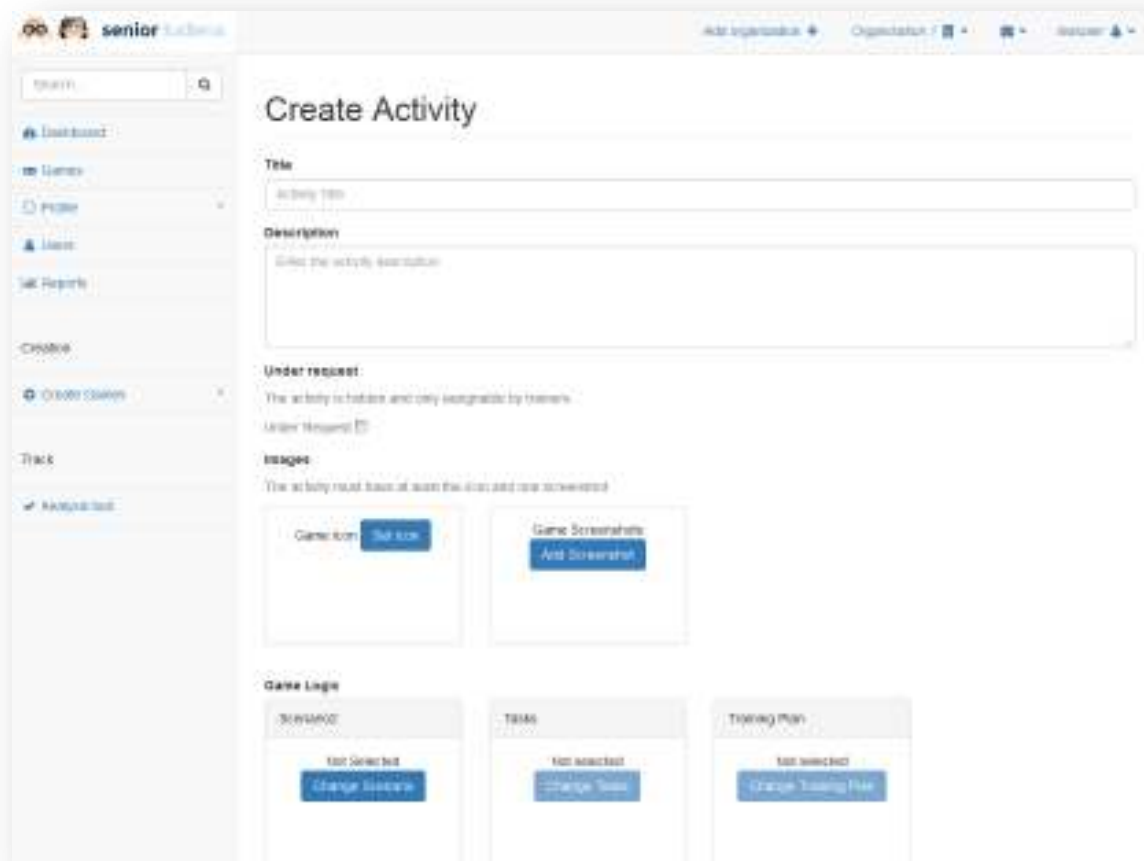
senior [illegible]

Add organization + Organization / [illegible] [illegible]

Search

Dashboard

Games

Profile

Users

Reports

Creation

Create Games

Track

Analysis tool

Create Activity

Title

Activity title

Description

Enter the activity description

Under request

The activity is hidden and only assignable by trainers

Under Request

Images

The activity must have at least the icon and one screenshot

Game Icon Set Icon

Game Screenshots
Add Screenshot

Game Logic

Scenario

Not Selected
Change Scenario

Tasks

Not selected
Change Tasks

Training Plan

Not selected
Change Training Plan